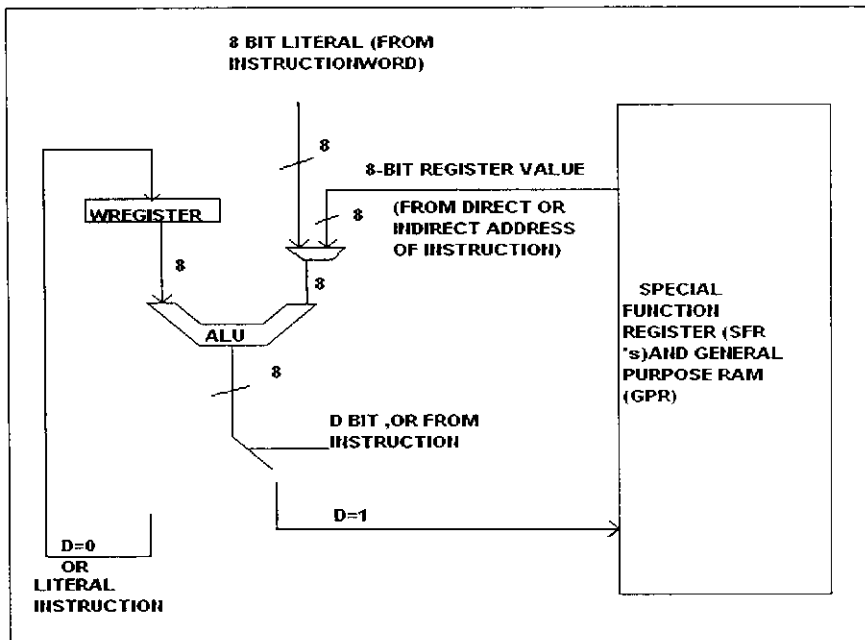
8 BIT LITERAL (FROM INSTRUCTIONWORD)

8

8-BIT REGISTER VALUE

8

(FROM DIRECT OR INDIRECT ADDRESS OF INSTRUCTION)

WREGISTER

8

8

ALU

SPECIAL FUNCTION REGISTER (SFR 's)AND GENERAL PURPOSE RAM (GPR)

8

D BIT ,OR FROM INSTRUCTION

D=1

D=0 OR LITERAL INSTRUCTION